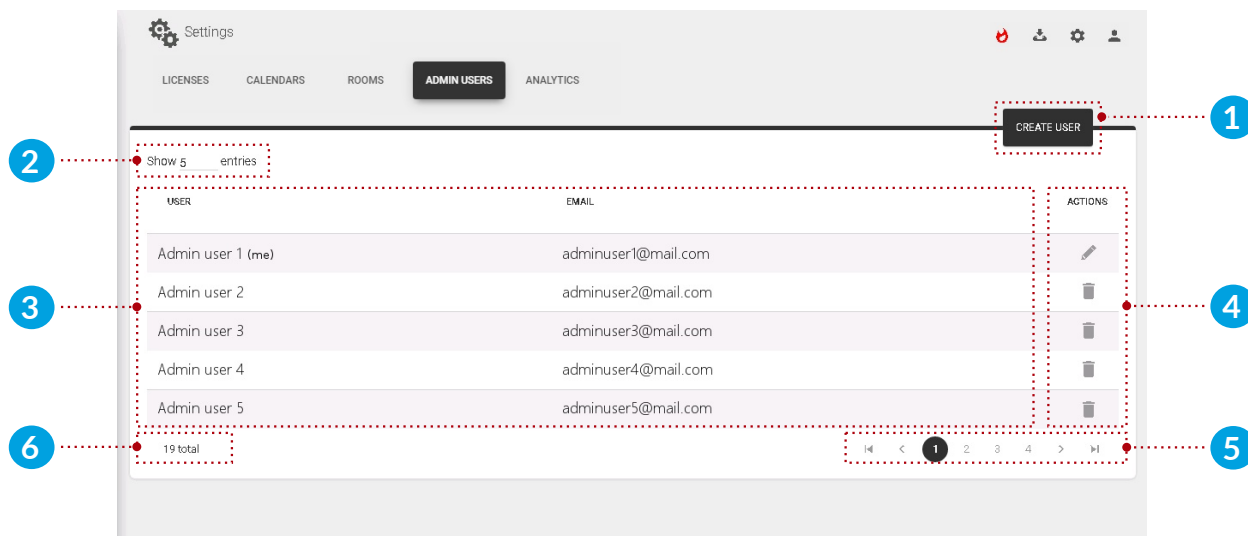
Settings

LICENSES CALENDARS ROOMS ADMIN USERS ANALYTICS

CREATE USER

1

2

Show 5 entries

| USER | EMAIL | ACTIONS |
|---|---|---|
| Admin user 1 (me) | adminuser1@mail.com | |
| Admin user 2 | adminuser2@mail.com | |
| Admin user 3 | adminuser3@mail.com | |
| Admin user 4 | adminuser4@mail.com | |
| Admin user 5 | adminuser5@mail.com | |

3

4

6

19 total

1 2 3 4

5